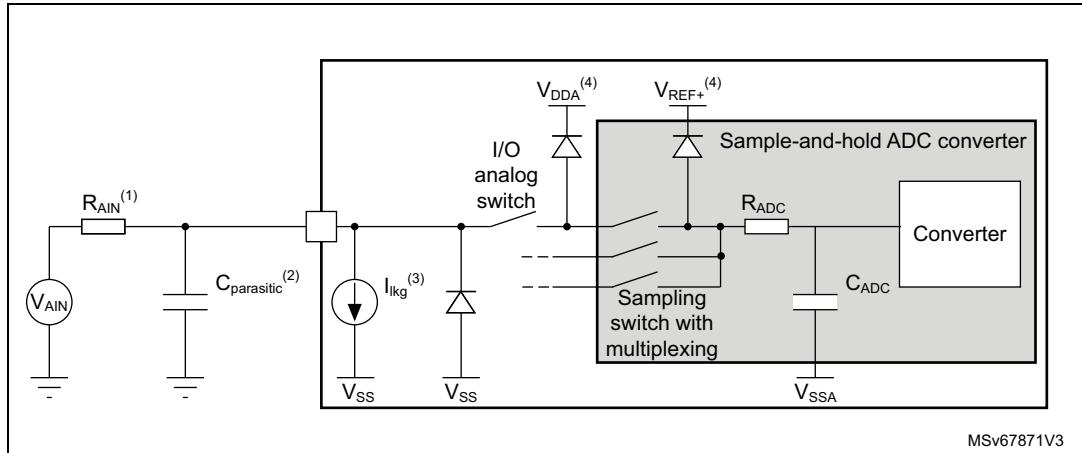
$V_{DDA}^{(4)}$

$V_{REF+}^{(4)}$

Sample-and-hold ADC converter

I/O analog switch

$R_{AIN}^{(1)}$

$R_{ADC}$

Converter

$V_{AIN}$

$C_{parasitic}^{(2)}$

$I_{lkg}^{(3)}$

Sampling switch with multiplexing

$C_{ADC}$

$V_{SS}$

$V_{SS}$

$V_{SSA}$

MSv67871V3